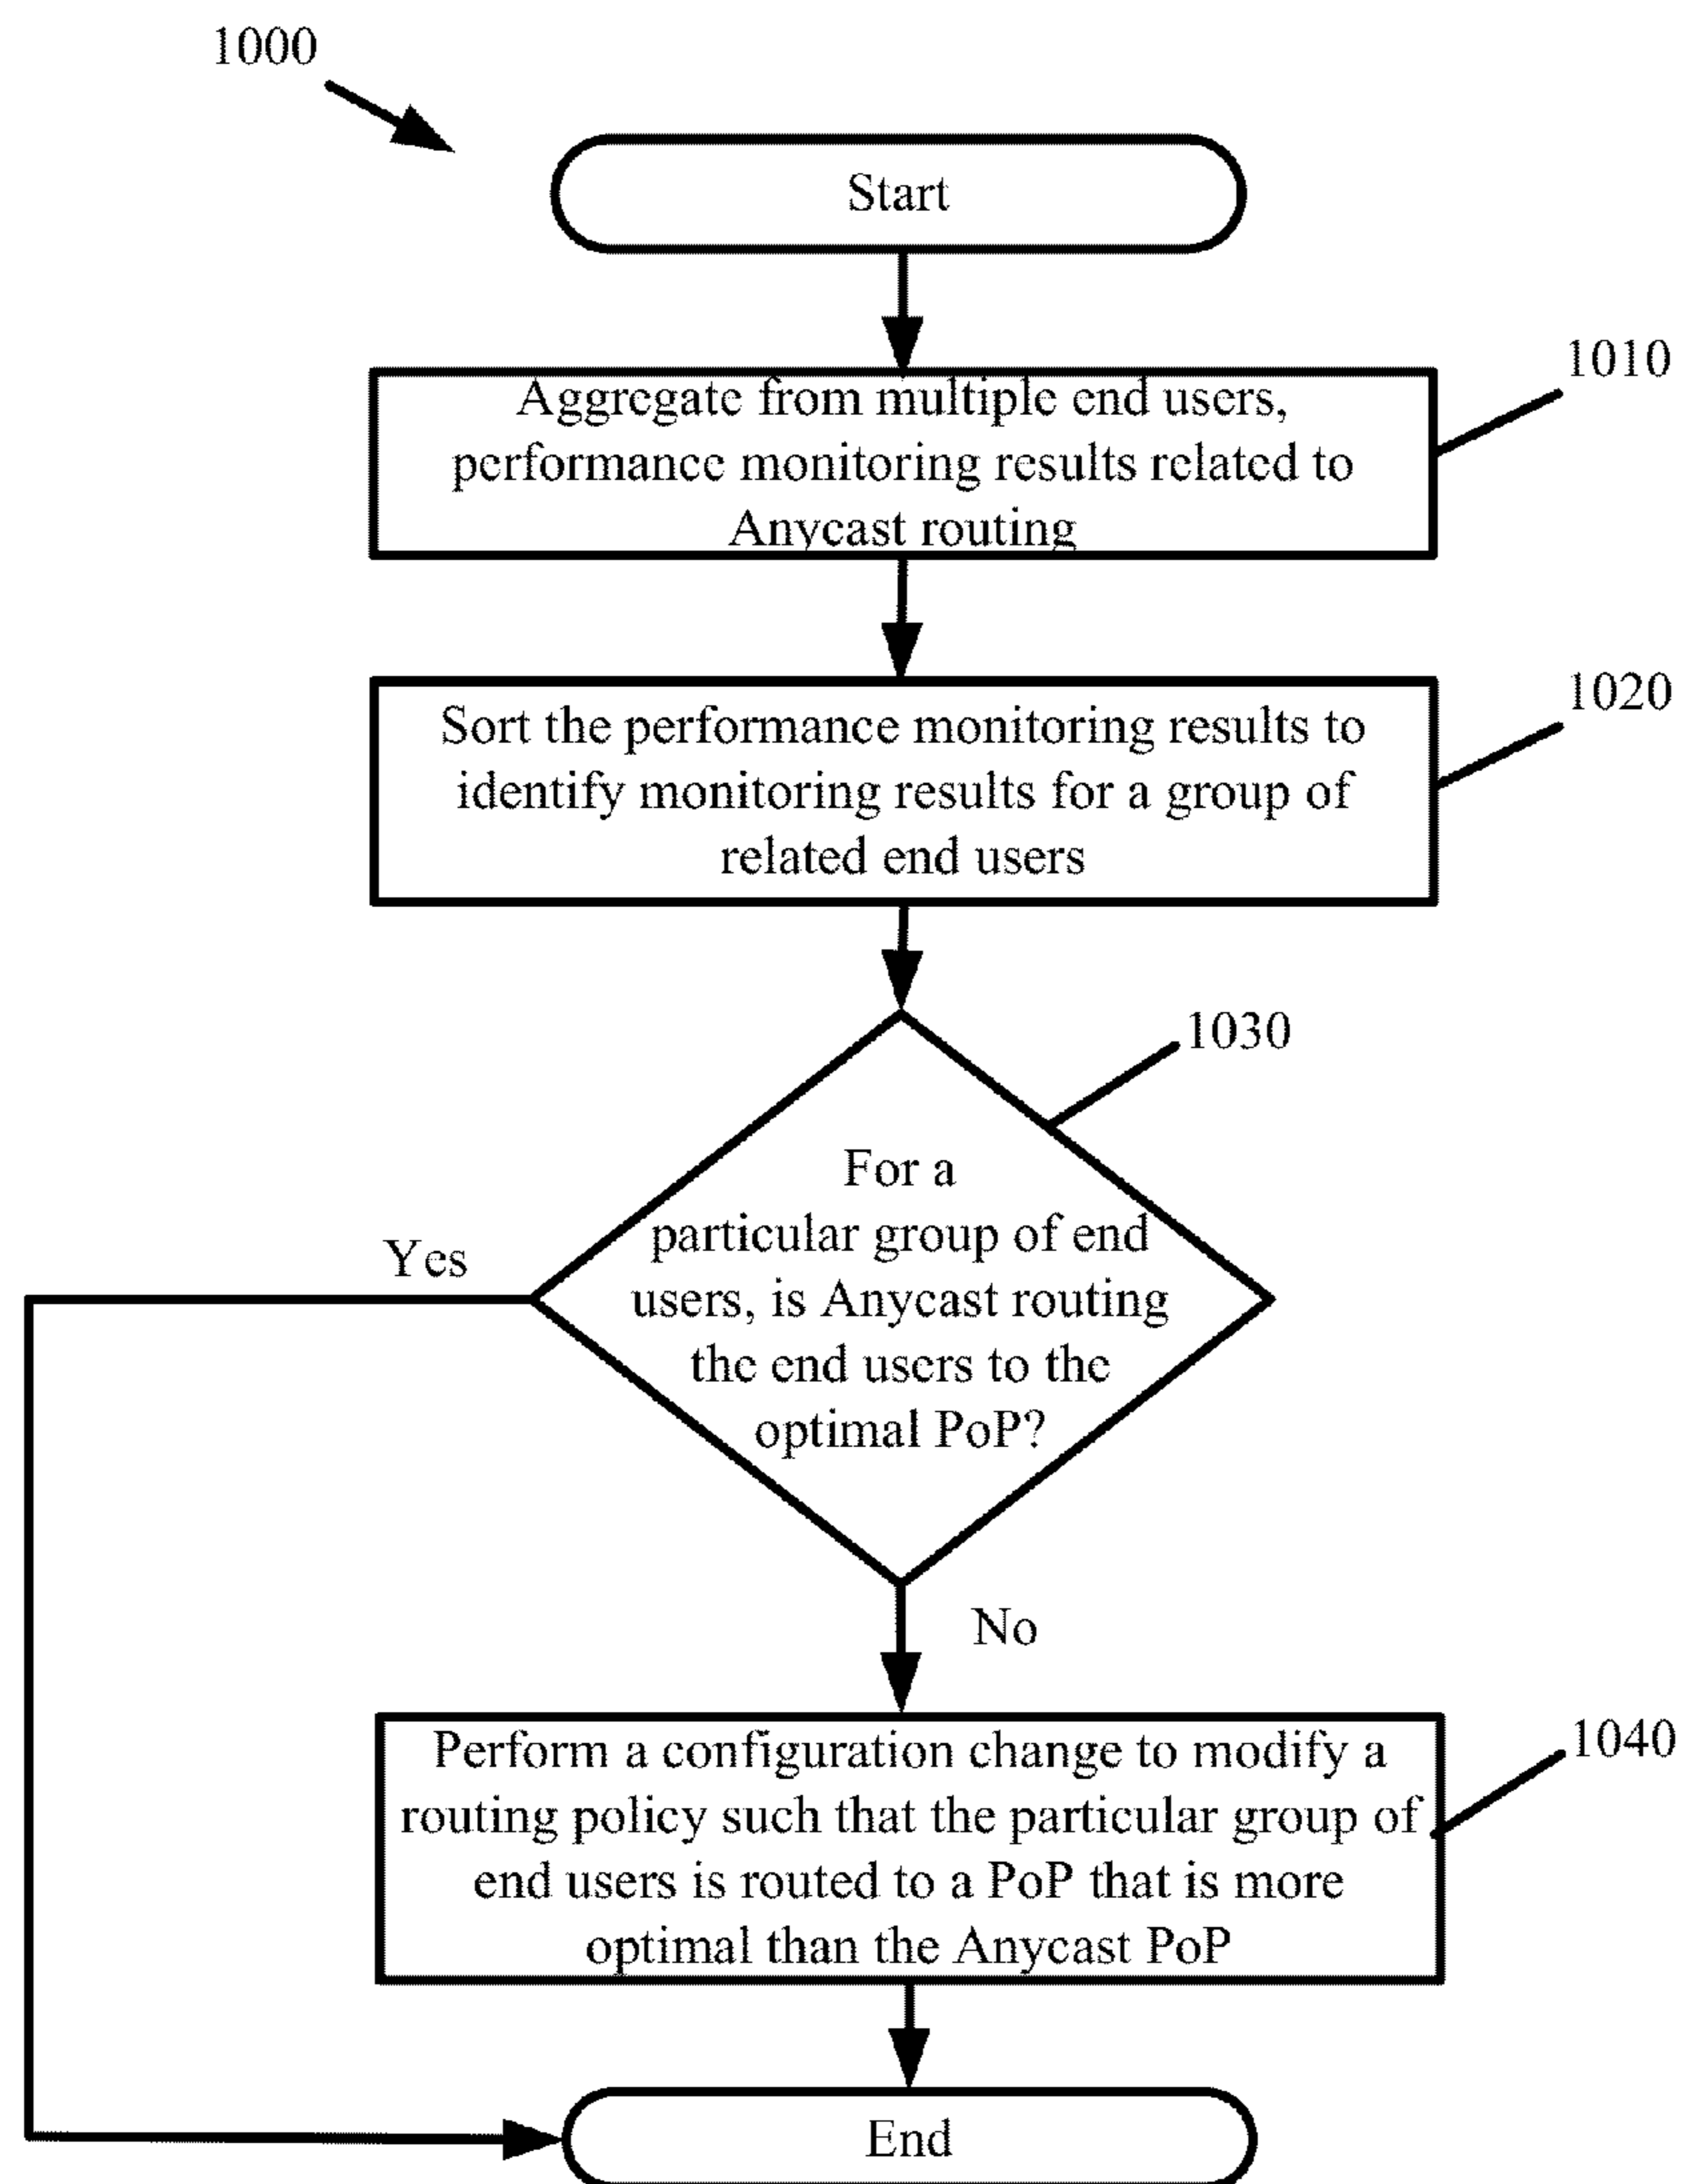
1000

Start

1010

Aggregate from multiple end users, performance monitoring results related to Anycast routing

1020

Sort the performance monitoring results to identify monitoring results for a group of related end users

1030

For a particular group of end users, is Anycast routing the end users to the optimal PoP?

Yes

No

1040

Perform a configuration change to modify a routing policy such that the particular group of end users is routed to a PoP that is more optimal than the Anycast PoP

End